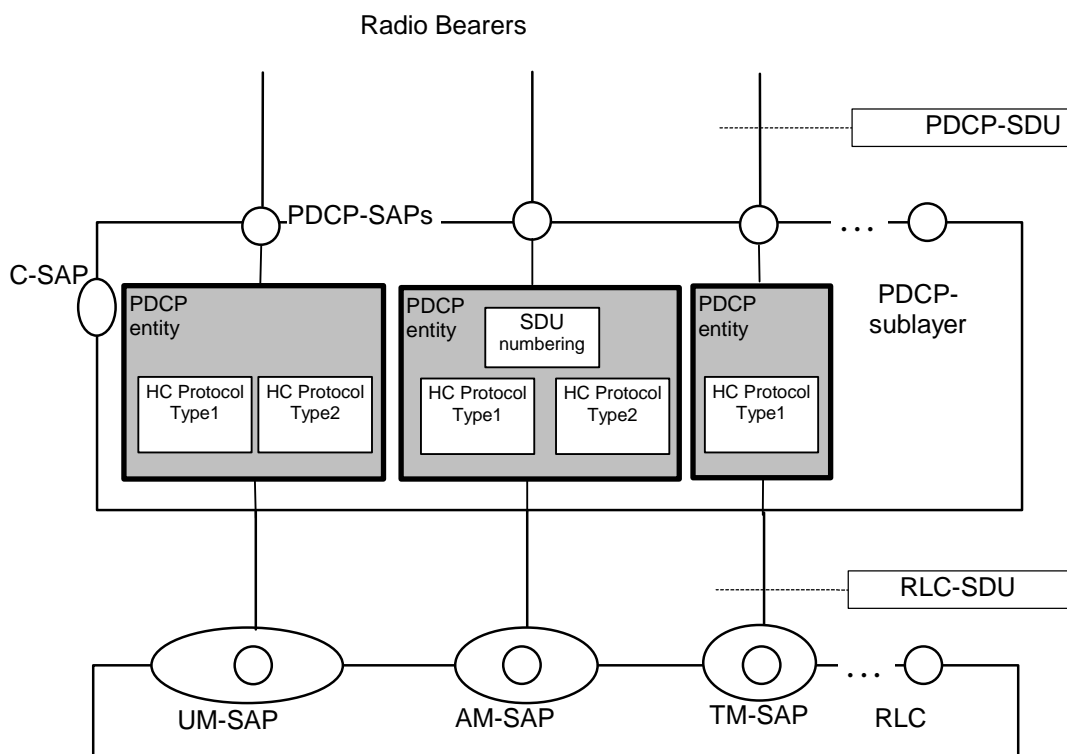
Radio Bearers

PDCP-SDU

PDCP-SAPs

. . .

C-SAP

PDCP entity

HC Protocol Type1

HC Protocol Type2

PDCP entity

SDU numbering

HC Protocol Type1

HC Protocol Type2

PDCP entity

HC Protocol Type1

PDCP-sublayer

RLC-SDU

. . .

UM-SAP

AM-SAP

TM-SAP

RLC